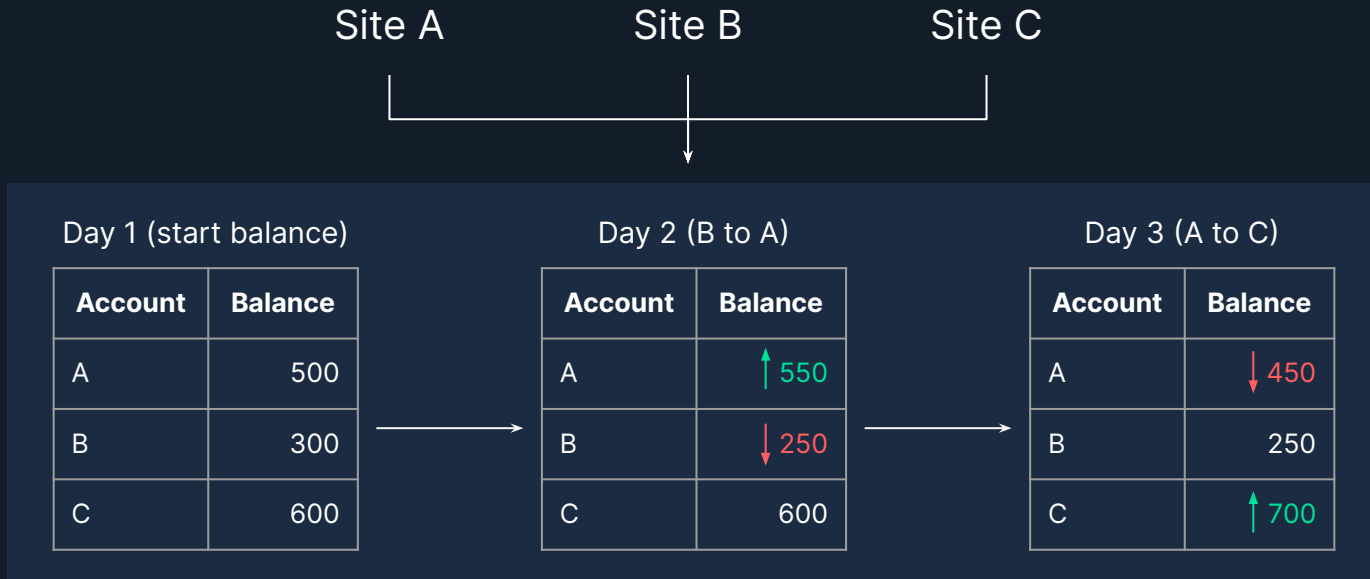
Site A Site B Site C

Day 1 (start balance)

| Account | Balance |
|---|---|
| A | 500 |
| B | 300 |
| C | 600 |

Day 2 (B to A)

| Account | Balance |
|---|---|
| A | 550 |
| B | 250 |
| C | 600 |

Day 3 (A to C)

| Account | Balance |
|---|---|
| A | 450 |
| B | 250 |
| C | 700 |